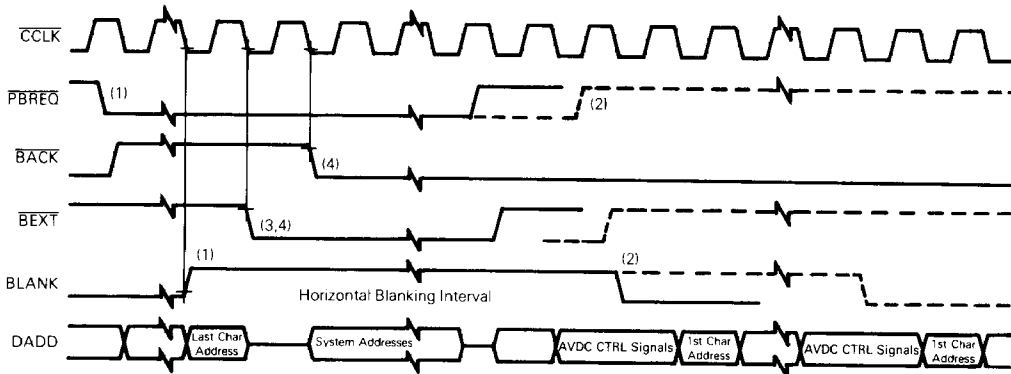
$\overline{CCLK}$

$\overline{PBREQ}$

(1)

(2)

$\overline{BACK}$

(4)

$\overline{BEXT}$

(3,4)

BLANK

(1)

(2)

Horizontal Blanking Interval

DADD

Last Char Address

System Addresses

AVDC CTRL Signals

1st Char Address

AVDC CTRL Signals

1st Char Address